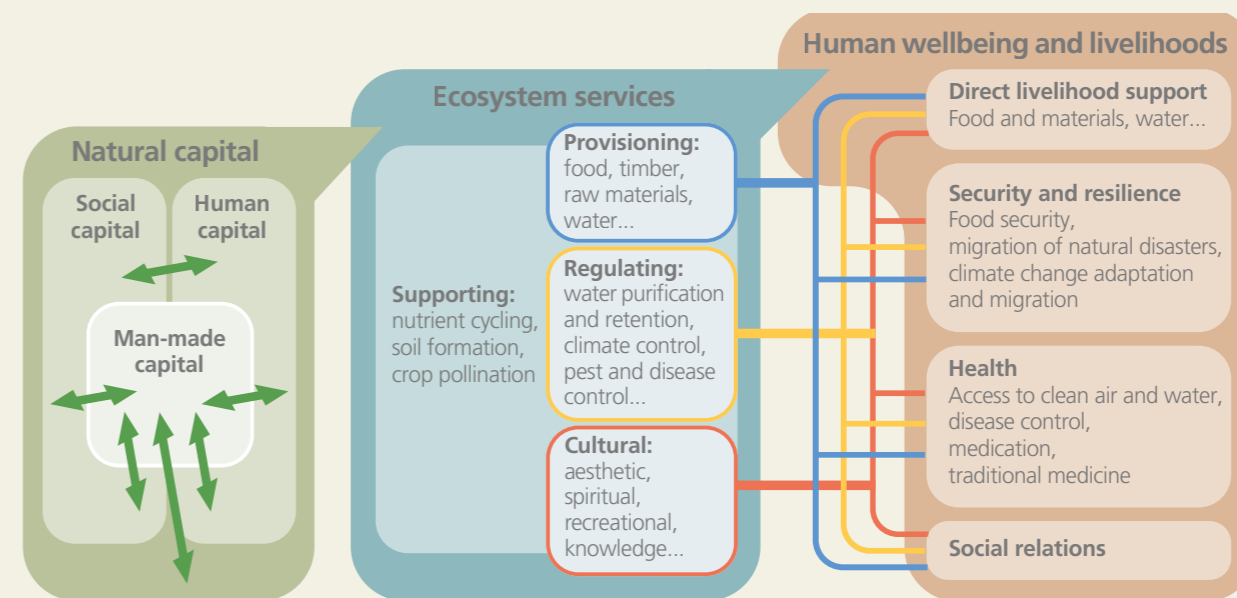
Natural capital

Social capital

Human capital

Man-made capital

Ecosystem services

Supporting: nutrient cycling, soil formation, crop pollination

Provisioning: food, timber, raw materials, water...

Regulating: water purification and retention, climate control, pest and disease control...

Cultural: aesthetic, spiritual, recreational, knowledge...

Human wellbeing and livelihoods

Direct livelihood support
Food and materials, water...

Security and resilience
Food security, migration of natural disasters, climate change adaptation and migration

Health
Access to clean air and water, disease control, medication, traditional medicine

Social relations